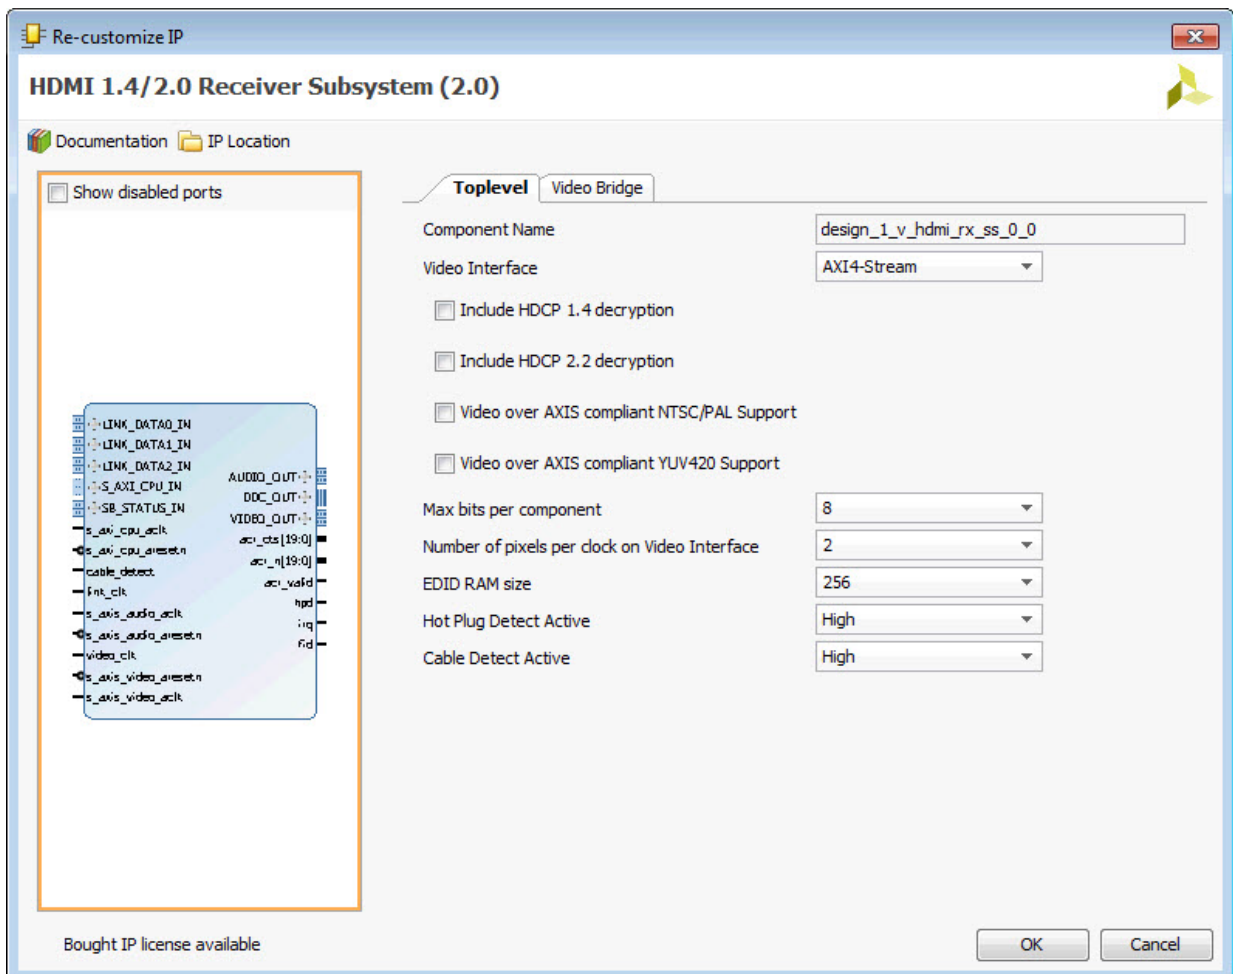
Re-customize IP

HDMI 1.4/2.0 Receiver Subsystem (2.0)

Documentation IP Location

Show disabled ports

LINK_DATA0_IN
LINK_DATA1_IN
LINK_DATA2_IN
S_AXI_CPU_IN
SB_STATUS_IN
s_axi_cpu_aclk
s_axi_cpu_aresetn
cable_detect
frl_clk
s_axis_audio_aclk
s_axis_audio_aresetn
video_clk
s_axis_video_aresetn
s_axis_video_aclk

AUDIO_OUT
DDC_OUT
VIDEO_OUT
acr_cts[19:0]
acr_n[19:0]
acr_valid
hpd
irq
fid

Toplevel Video Bridge

Component Name design_1_v_hdmi_rx_ss_0_0
Video Interface AXI4-Stream
Include HDCP 1.4 decryption
Include HDCP 2.2 decryption
Video over AXIS compliant NTSC/PAL Support
Video over AXIS compliant YUV420 Support
Max bits per component 8
Number of pixels per clock on Video Interface 2
EDID RAM size 256
Hot Plug Detect Active High
Cable Detect Active High

Bought IP license available

OK Cancel